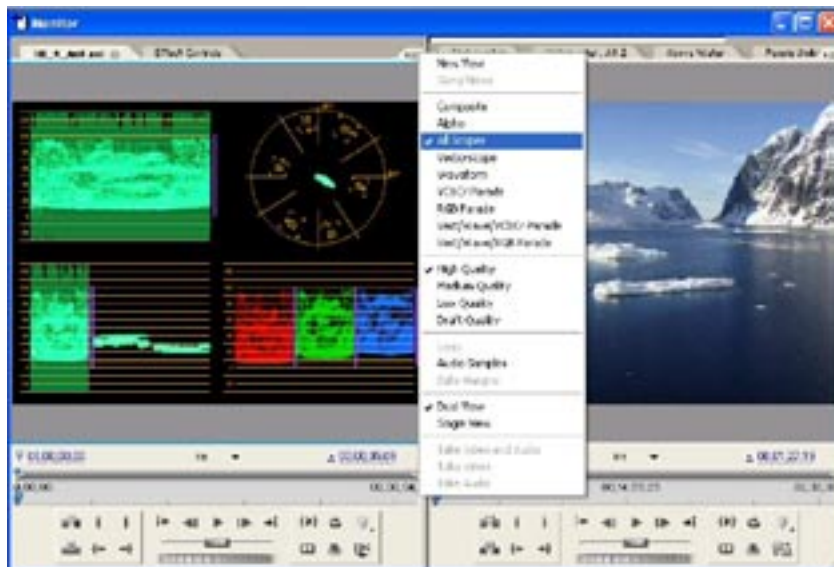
Monitor

Effect Controls

New View
Gang Views

Composite
Alpha
All Scopes
Vectorscope
Waveform
YCbCr Parade
RGB Parade
Vect/Wave/YCbCr Parade
Vect/Wave/RGB Parade

High Quality
Medium Quality
Low Quality
Draft Quality

Audio Samples
Safe Margins

Dual View
Single View

Take Video and Audio
Take Video
Take Audio

Razor Walter

00;00;00;00
00;00;05;09
00;01;22;19
00;00
00;00;00
00;14;23;23
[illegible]